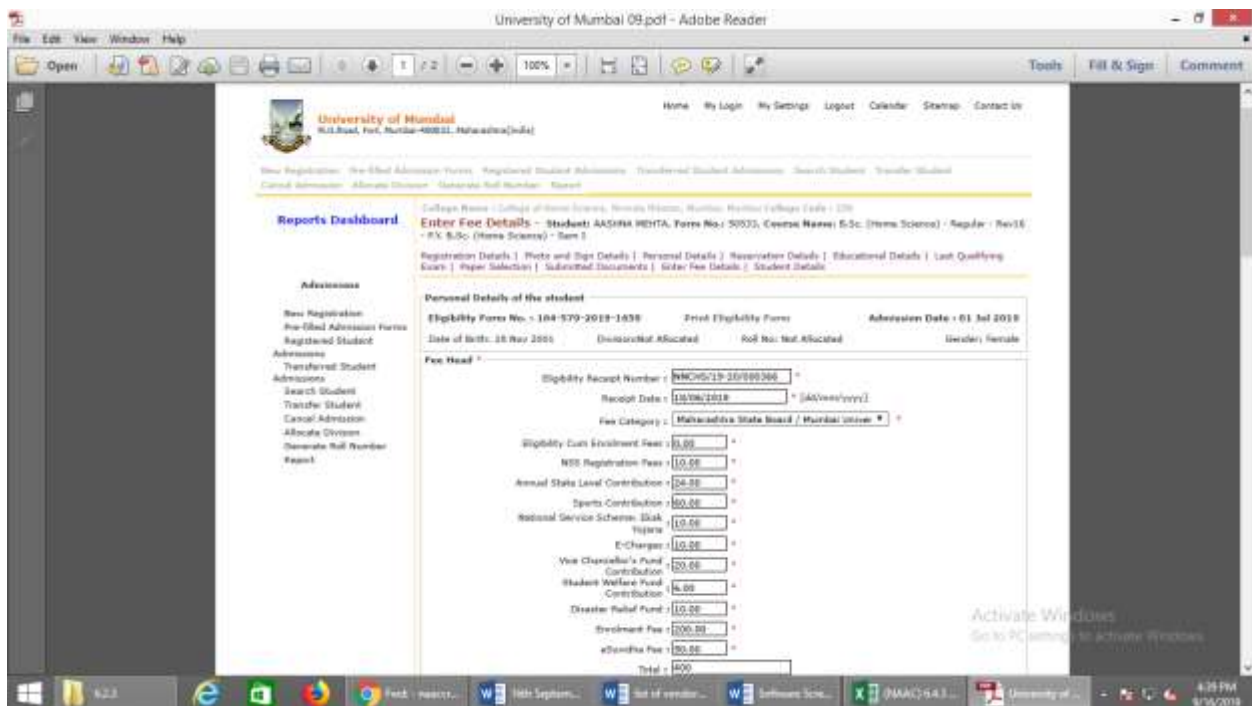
University of Mumbai 09.pdf - Adobe Reader

File Edit View Window Help

Open 1 /2 100% Tools Fill & Sign Comment

University of Mumbai
M.G.Road, Fort, Mumbai-400032, Maharashtra(India)

Home My Login My Settings Logout Calendar Sitemap Contact Us

New Registration Pre-filled Admission Forms Registered Student Admissions Transferred Student Admissions Search Student Transfer Student Cancel Admission Allocate Division Generate Roll Number Report

Reports Dashboard

College Name : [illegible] College Code : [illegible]

Enter Fee Details - Student: AASHNA MEHTA, Form No.: 50531, Course Name: B.Sc. (Home Science) - Regular - Rev16 - F.Y. B.Sc. (Home Science) - Sem I

Registration Details | Photo and Sign Details | Personal Details | Reservation Details | Educational Details | Last Qualifying Exam | Paper Selection | Submitted Documents | Enter Fee Details | Student Details

Admissions

New Registration
Pre-filled Admission Forms
Registered Student Admissions
Transferred Student Admissions
Search Student
Transfer Student
Cancel Admission
Allocate Division
Generate Roll Number
Report

Personal Details of the student

Eligibility Form No. : 104-570-2019-1650 Print Eligibility Form Admission Date : 01 Jul 2019

Date of Birth: 18 Nov 2001 Division:Not Allocated Roll No: Not Allocated Gender: Female

Fee Head *

Eligibility Receipt Number : NNCHS/19-20/000366 *

Receipt Date : 10/06/2019 * [dd/mm/yyyy]

Fee Category : Maharashtra State Board / Mumbai Univer *

Eligibility Cum Enrolment Fees : 0.00 *

NSS Registration Fees : 10.00 *

Annual State Level Contribution : 24.00 *

Sports Contribution : 60.00 *

National Service Scheme: Ekak Yojana : 10.00 *

E-Charges : 10.00 *

Vice Chancellor's Fund Contribution : 20.00 *

Student Welfare Fund Contribution : 6.00 *

Disaster Relief Fund : 10.00 *

Enrolment Fee : 200.00 *

eSuvidha Fee : 50.00 *

Total : 400

Activate Windows
Go to PC settings to activate Windows.

4:39 PM
9/16/2019